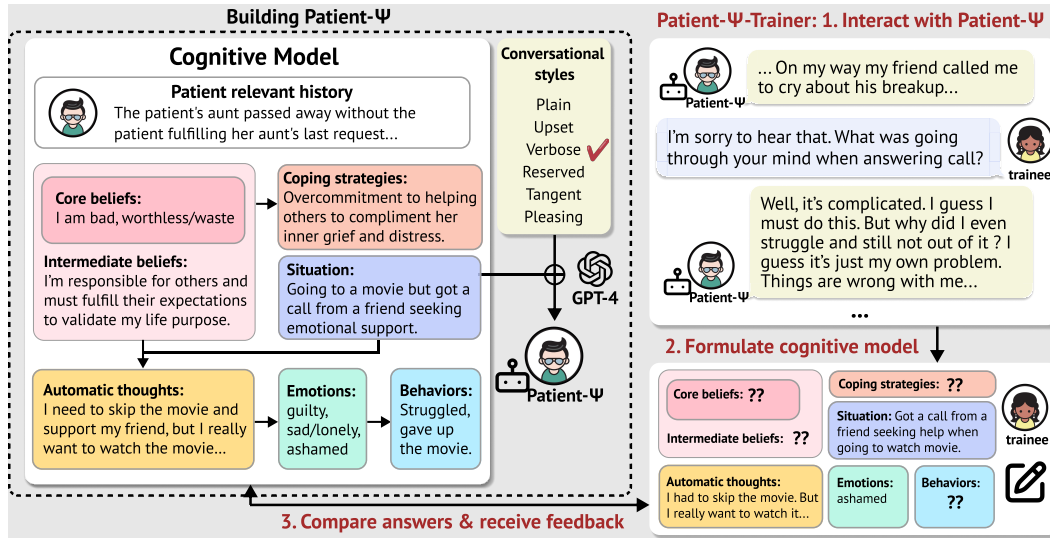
Building Patient-Ψ

Cognitive Model

Patient relevant history
The patient's aunt passed away without the patient fulfilling her aunt's last request...

Core beliefs:
I am bad, worthless/waste

Intermediate beliefs:
I'm responsible for others and must fulfill their expectations to validate my life purpose.

Coping strategies:
Overcommitment to helping others to compliment her inner grief and distress.

Situation:
Going to a movie but got a call from a friend seeking emotional support.

Automatic thoughts:
I need to skip the movie and support my friend, but I really want to watch the movie...

Emotions:
guilty, sad/lonely, ashamed

Behaviors:
Struggled, gave up the movie.

Conversational styles
Plain
Upset
Verbose
Reserved
Tangent
Pleasing

GPT-4

Patient-Ψ

Patient-Ψ-Trainer: 1. Interact with Patient-Ψ

Patient-Ψ
... On my way my friend called me to cry about his breakup...

I'm sorry to hear that. What was going through your mind when answering call?
trainee

Well, it's complicated. I guess I must do this. But why did I even struggle and still not out of it ? I guess it's just my own problem. Things are wrong with me...
Patient-Ψ

...

2. Formulate cognitive model

Core beliefs: ??
Intermediate beliefs: ??
Coping strategies: ??
Situation: Got a call from a friend seeking help when going to watch movie.
trainee
Automatic thoughts:
I had to skip the movie. But I really want to watch it...
Emotions:
ashamed
Behaviors:
??

3. Compare answers & receive feedback